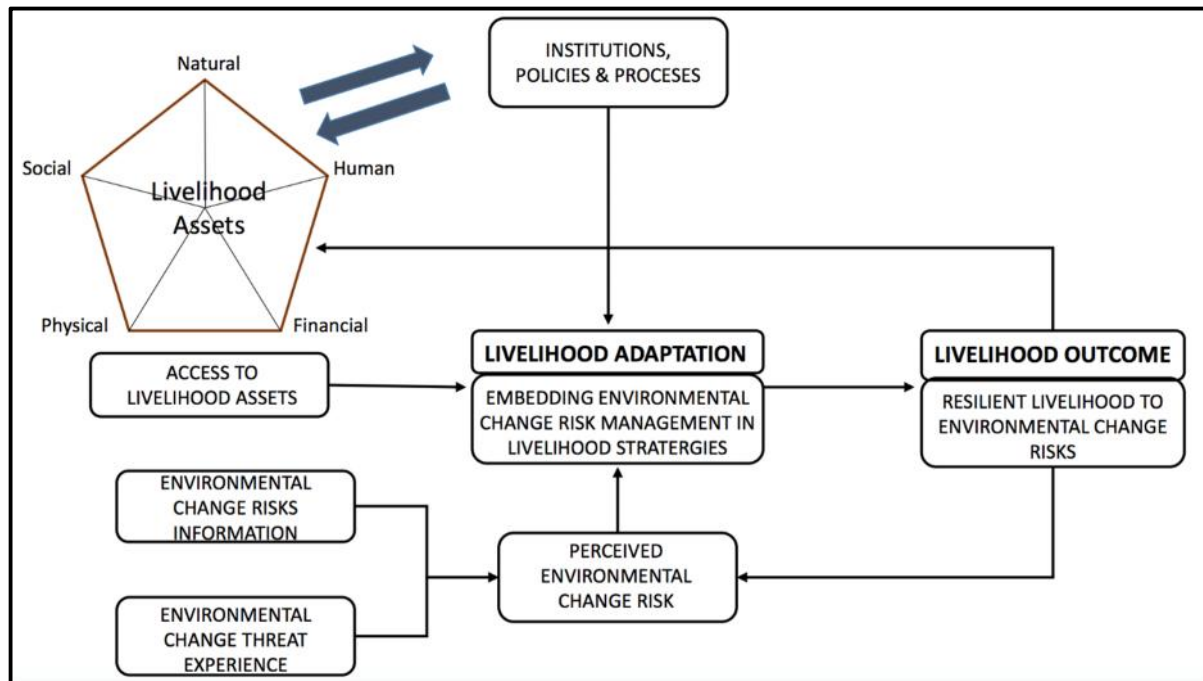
Natural

Social

Human

Livelihood Assets

Physical

Financial

INSTITUTIONS, POLICIES & PROCESES

LIVELIHOOD ADAPTATION

EMBEDDING ENVIRONMENTAL CHANGE RISK MANAGEMENT IN LIVELIHOOD STRATERGIES

LIVELIHOOD OUTCOME

RESILIENT LIVELIHOOD TO ENVIRONMENTAL CHANGE RISKS

ACCESS TO LIVELIHOOD ASSETS

ENVIRONMENTAL CHANGE RISKS INFORMATION

ENVIRONMENTAL CHANGE THREAT EXPERIENCE

PERCEIVED ENVIRONMENTAL CHANGE RISK